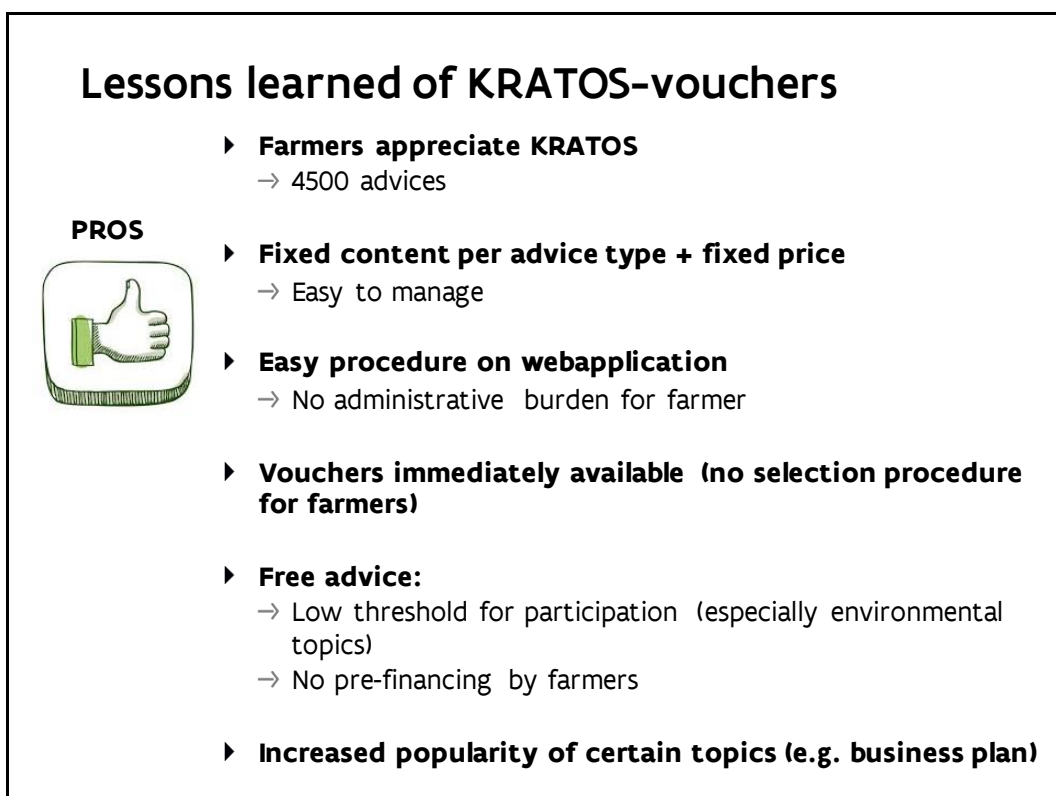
Lessons learned of KRATOS-vouchers

PROS

- Farmers appreciate KRATOS
→ 4500 advices

- Fixed content per advice type + fixed price
→ Easy to manage

- Easy procedure on webapplication
→ No administrative burden for farmer

- Vouchers immediately available (no selection procedure for farmers)

- Free advice:
→ Low threshold for participation (especially environmental topics)
→ No pre-financing by farmers

- Increased popularity of certain topics (e.g. business plan)